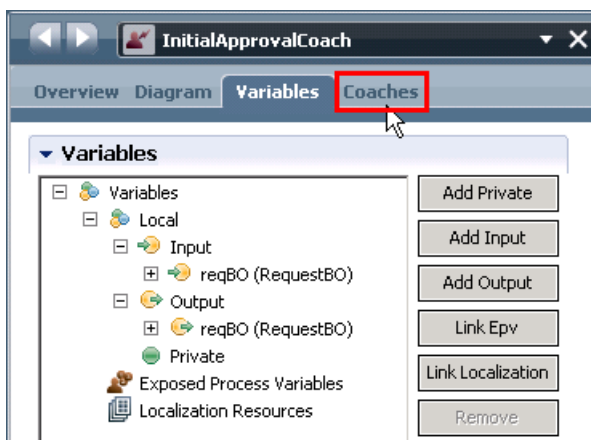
InitialApprovalCoach

Overview Diagram Variables Coaches

Variables

Variables
Local
Input
reqBO (RequestBO)
Output
reqBO (RequestBO)
Private
Exposed Process Variables
Localization Resources

Add Private
Add Input
Add Output
Link Epv
Link Localization
Remove